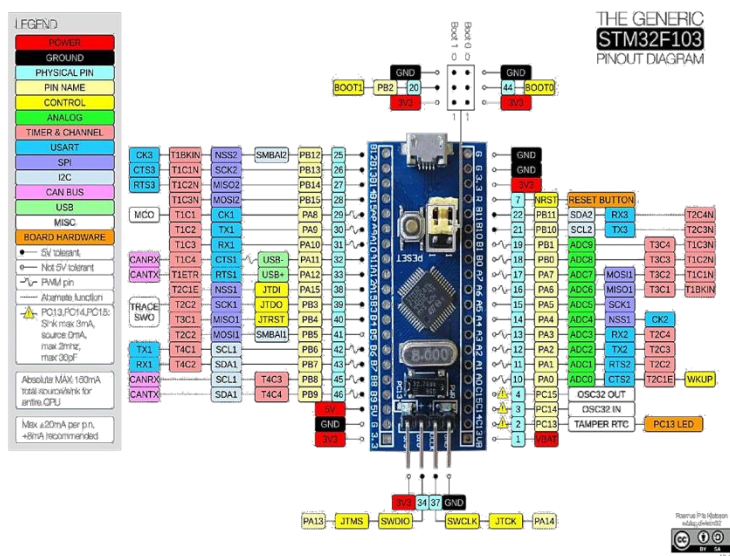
LEGEND
POWER
GROUND
PHYSICAL PIN
PIN NAME
CONTROL
ANALOG
TIMER & CHANNEL
USART
SPI
I2C
CAN BUS
USB
MISC
BOARD HARDWARE
5V tolerant
Not 5V tolerant
PWM pin
Alternate function
PC13,PC14,PC15: Sink max 3mA, source 0mA, max 2mhz, max 30pF
Absolute MAX 150mA total source/sink for entire CPU
Max ±20mA per pin, +8mA recommended

THE GENERIC
STM32F103
PINOUT DIAGRAM

Boot 1 0
Boot 0 0
GND
BOOT1 PB2 20
3V3
GND
44 BOOT0
3V3

CK3 T1BKIN NSS2 SMBAI2 PB12 25
CTS3 T1C1N SCK2 PB13 26
RTS3 T1C2N MISO2 PB14 27
T1C3N MOSI2 PB15 28
MCO T1C1 CK1 PA8 29
T1C2 TX1 PA9 30
T1C3 RX1 PA10 31
CANRX T1C4 CTS1 USB- PA11 32
CANTX T1ETR RTS1 USB+ PA12 33
TRACE SWO T2C1E NSS1 JTDI PA15 38
T2C2 SCK1 JTDO PB3 39
T3C1 MISO1 JTRST PB4 40
T3C2 MOSI1 SMBAI1 PB5 41
TX1 T4C1 SCL1 PB6 42
RX1 T4C2 SDA1 PB7 43
CANRX SCL1 T4C3 PB8 45
CANTX SDA1 T4C4 PB9 46
5V
GND
3V3

GND
GND
3V3
7 NRST RESET BUTTON
22 PB11 SDA2 RX3 T2C4N
21 PB10 SCL2 TX3 T2C3N
19 PB1 ADC9 T3C4 T1C3N
18 PB0 ADC8 T3C3 T1C2N
17 PA7 ADC7 MOSI1 T3C2 T1C1N
16 PA6 ADC6 MISO1 T3C1 T1BKIN
15 PA5 ADC5 SCK1
14 PA4 ADC4 NSS1 CK2
13 PA3 ADC3 RX2 T2C4
12 PA2 ADC2 TX2 T2C3
11 PA1 ADC1 RTS2 T2C2
10 PA0 ADC0 CTS2 T2C1E WKUP
4 PC15 OSC32 OUT
3 PC14 OSC32 IN
2 PC13 TAMPER RTC PC13 LED
1 VBAT

RESET
8.000

3V3 34 37 GND
PA13 JTMS SWDIO SWCLK JTCK PA14

Rasmus Friis Kjeldsen
stdup@stm32
BY SA